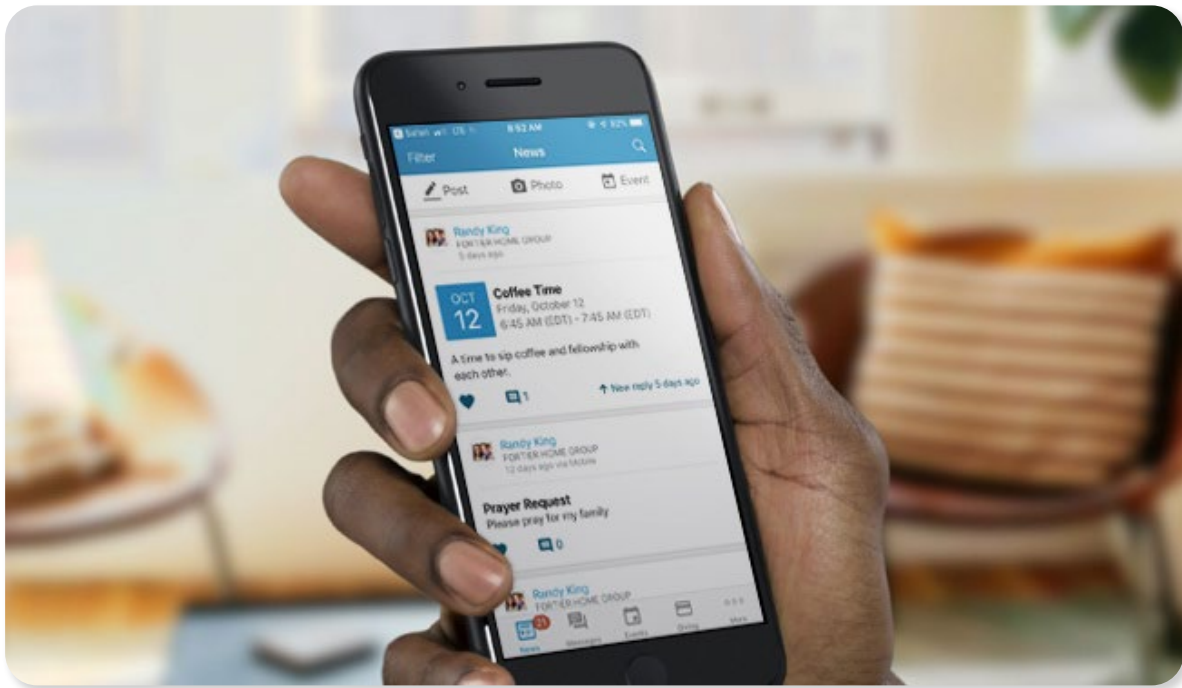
Safari LTE 8:52 AM 82%

Filter News

Post Photo Event

Randy King
FORTIER HOME GROUP
5 days ago

OCT
12
Coffee Time
Friday, October 12
6:45 AM (EDT) - 7:45 AM (EDT)

A time to sip coffee and fellowship with each other.

1 New reply 5 days ago

Randy King
FORTIER HOME GROUP
12 days ago via Mobile

Prayer Request
Please pray for my family

0

Randy King
FORTIER HOME GROUP

21
News Messages Events Giving More